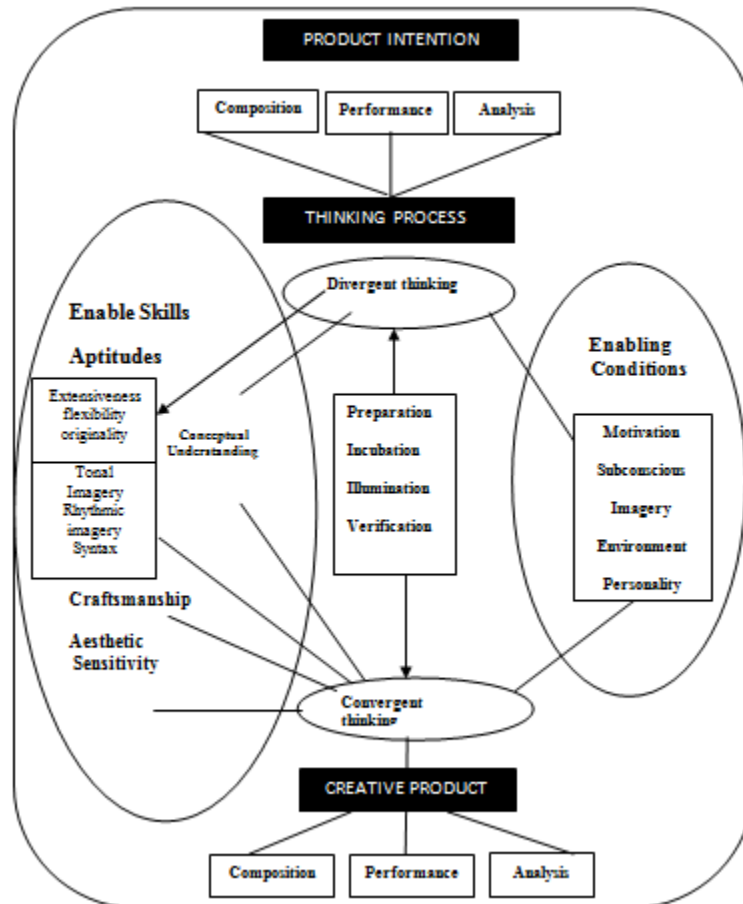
PRODUCT INTENTION

Composition

Performance

Analysis

THINKING PROCESS

Divergent thinking

Enable Skills

Aptitudes

Extensiveness flexibility originality

Tonal Imagery Rhythmic imagery Syntax

Conceptual Understanding

Preparation

Incubation

Illumination

Verification

Enabling Conditions

Motivation

Subconscious

Imagery

Environment

Personality

Craftsmanship

Aesthetic Sensitivity

Convergent thinking

CREATIVE PRODUCT

Composition

Performance

Analysis